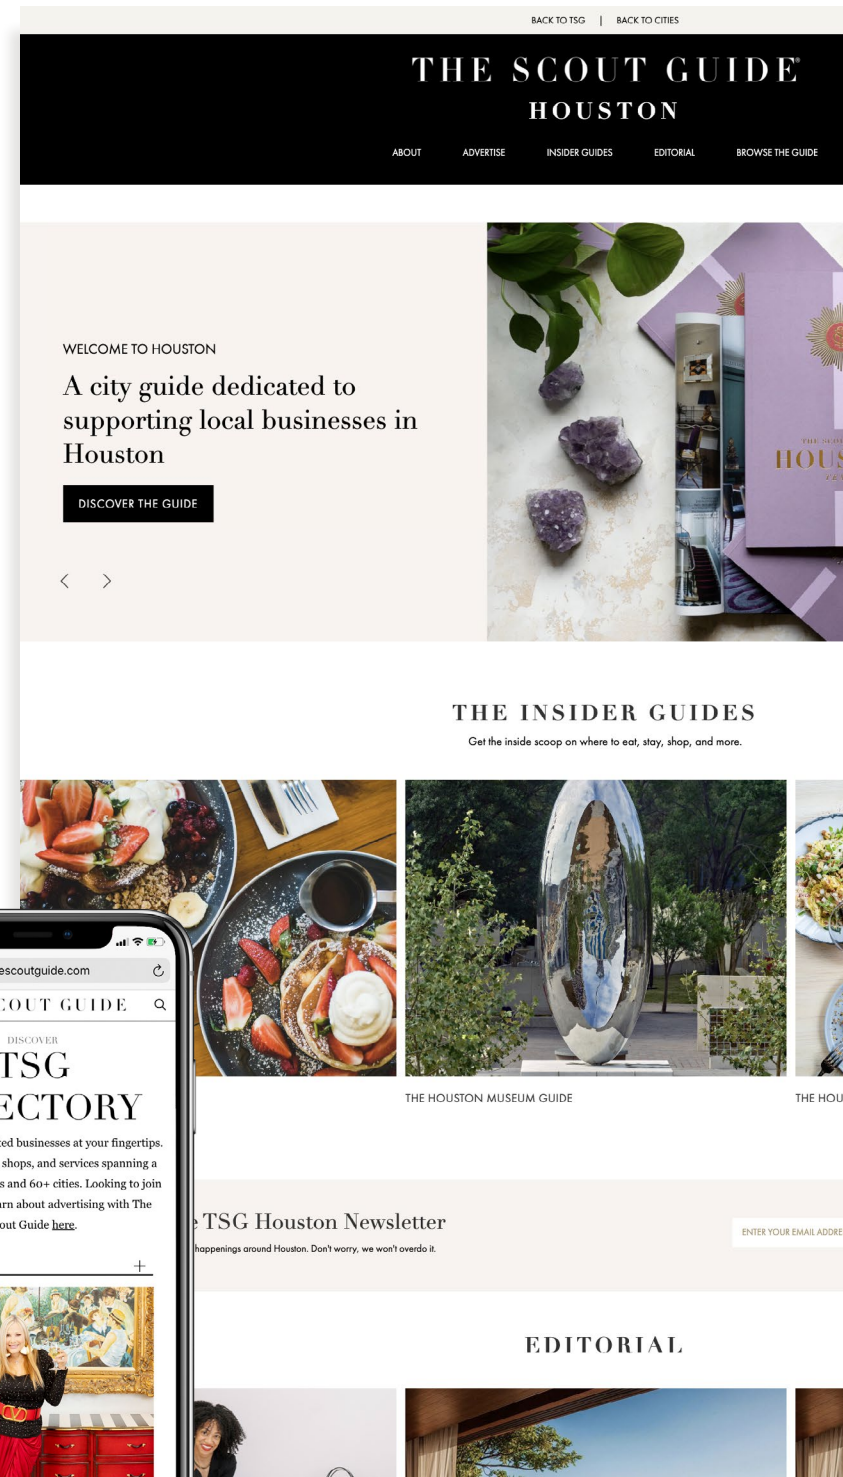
BACK TO TSG | BACK TO CITIES

THE SCOUT GUIDE®
HOUSTON

ABOUT ADVERTISE INSIDER GUIDES EDITORIAL BROWSE THE GUIDE

WELCOME TO HOUSTON

A city guide dedicated to supporting local businesses in Houston

DISCOVER THE GUIDE

HOUS

THE INSIDER GUIDES

Get the inside scoop on where to eat, stay, shop, and more.

THE HOUSTON MUSEUM GUIDE

THE HOU

escoutguide.com

COUT GUIDE

DISCOVER
TSG
ECTORY

ted businesses at your fingertips. shops, and services spanning a s and 60+ cities. Looking to join rn about advertising with The out Guide here.

+

TSG Houston Newsletter

happenings around Houston. Don't worry, we won't overdo it.

ENTER YOUR EMAIL ADDRE

EDITORIAL